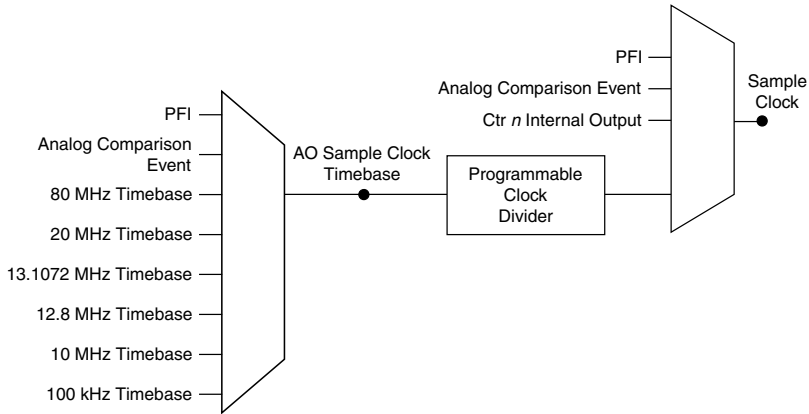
PFI

Analog Comparison Event

Ctr *n* Internal Output

Sample Clock

PFI

Analog Comparison Event

80 MHz Timebase

20 MHz Timebase

13.1072 MHz Timebase

12.8 MHz Timebase

10 MHz Timebase

100 kHz Timebase

AO Sample Clock Timebase

Programmable Clock Divider